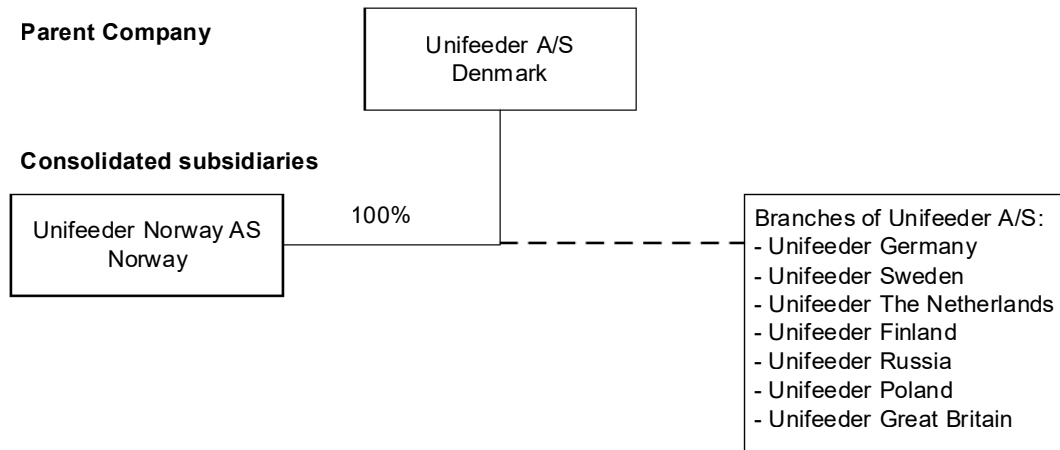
Parent Company

Unifeeder A/S
Denmark

Consolidated subsidiaries

Unifeeder Norway AS
Norway

100%

Branches of Unifeeder A/S:
- Unifeeder Germany
- Unifeeder Sweden
- Unifeeder The Netherlands
- Unifeeder Finland
- Unifeeder Russia
- Unifeeder Poland
- Unifeeder Great Britain